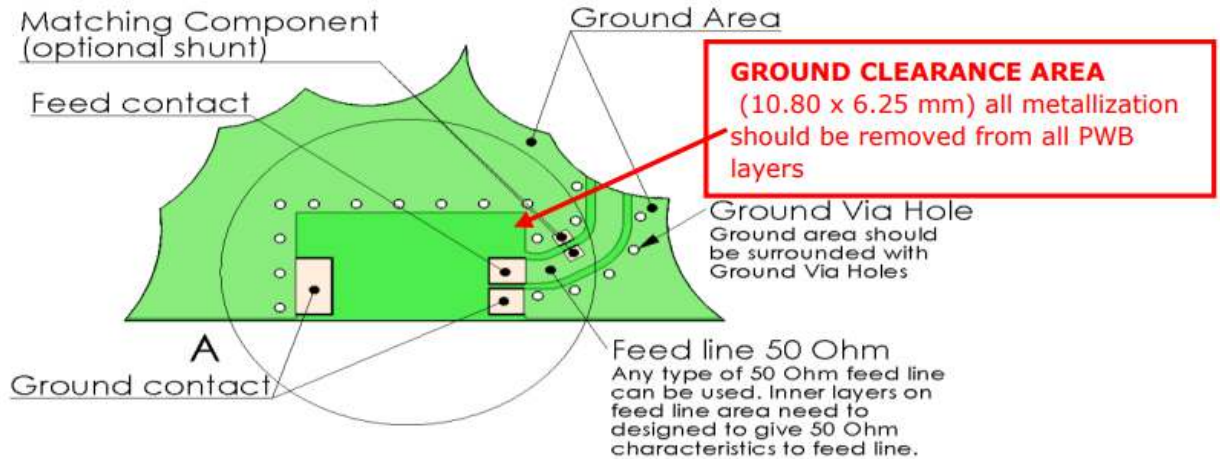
Matching Component (optional shunt)

Ground Area

GROUND CLEARANCE AREA (10.80 x 6.25 mm) all metallization should be removed from all PWB layers

Feed contact

Ground Via Hole
Ground area should be surrounded with Ground Via Holes

A

Ground contact

Feed line 50 Ohm
Any type of 50 Ohm feed line can be used. Inner layers on feed line area need to designed to give 50 Ohm characteristics to feed line.